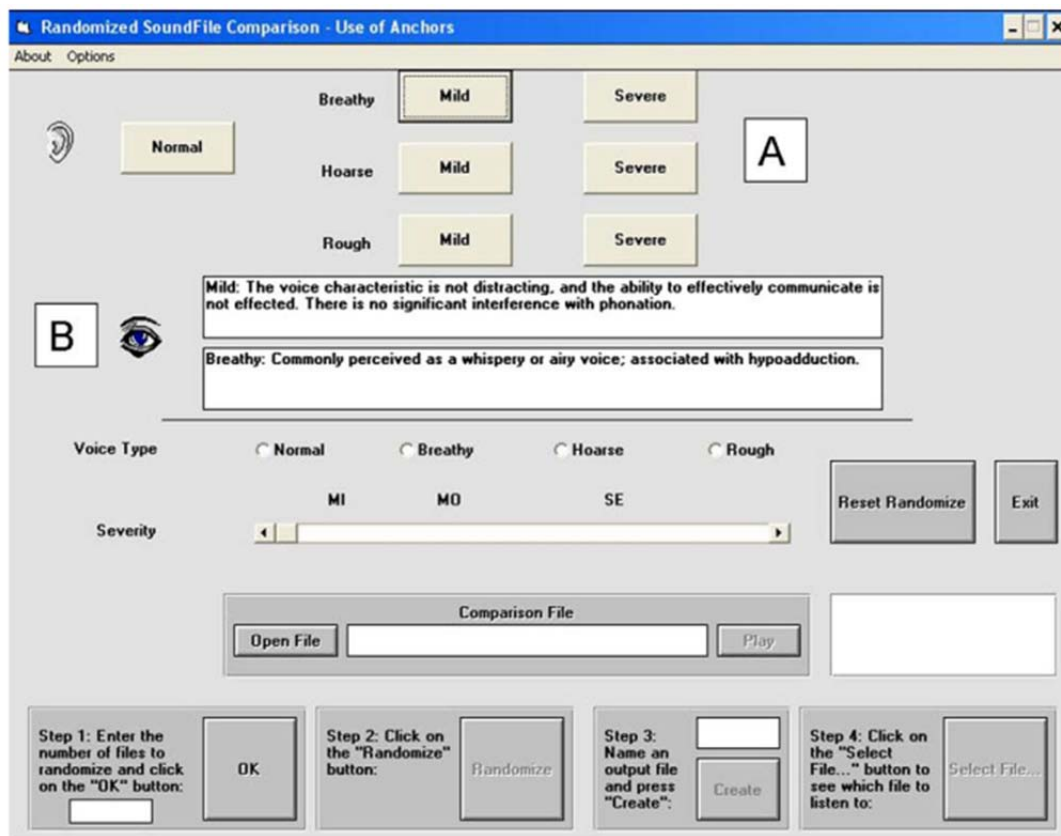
Randomized SoundFile Comparison - Use of Anchors

About Options

Breathy Mild Severe

Normal

A

Hoarse Mild Severe

Rough Mild Severe

Mild: The voice characteristic is not distracting, and the ability to effectively communicate is not effected. There is no significant interference with phonation.

B

Breathy: Commonly perceived as a whispery or airy voice; associated with hypoadduction.

Voice Type Normal Breathy Hoarse Rough

MI MO SE

Reset Randomize

Exit

Severity

Comparison File

Open File

Play

Step 1: Enter the number of files to randomize and click on the "OK" button:

OK

Step 2: Click on the "Randomize" button:

Randomize

Step 3: Name an output file and press "Create":

Create

Step 4: Click on the "Select File..." button to see which file to listen to:

Select File...